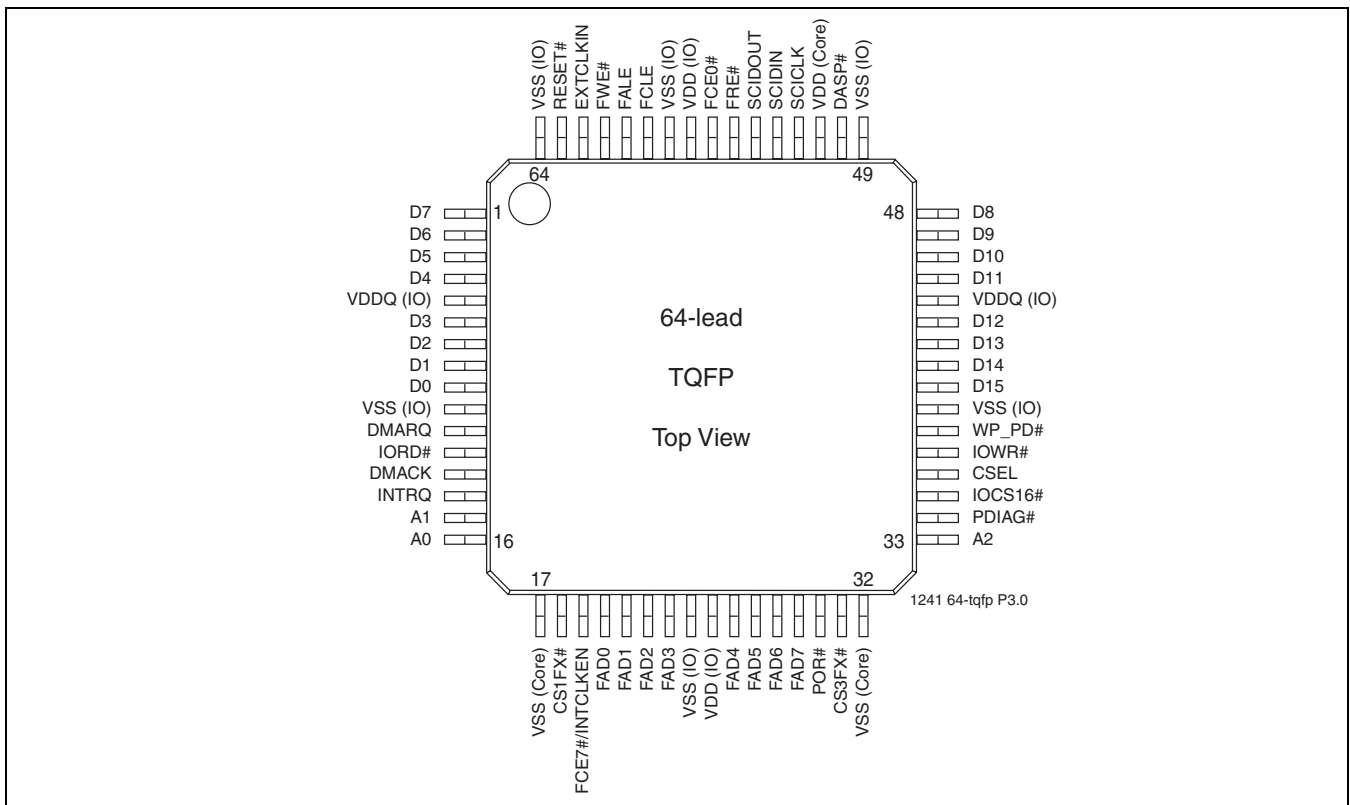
VSS (IO)
RESET#
EXTCLKIN
FWE#
FALE
FCLE
VSS (IO)
VDD (IO)
FCE0#
FRE#
SCIDOUT
SCIDIN
SCICLK
VDD (Core)
DASP#
VSS (IO)

64
49

D7
D6
D5
D4
VDDQ (IO)
D3
D2
D1
D0
VSS (IO)
DMARQ
IORD#
DMACK
INTRQ
A1
A0

1
16

64-lead

TQFP

Top View

48
33

D8
D9
D10
D11
VDDQ (IO)
D12
D13
D14
D15
VSS (IO)
WP_PD#
IOWR#
CSEL
IOCS16#
PDIAG#
A2

17
32

1241 64-tqfp P3.0

VSS (Core)
CS1FX#
FCE7#/INTCLKEN
FAD0
FAD1
FAD2
FAD3
VSS (IO)
VDD (IO)
FAD4
FAD5
FAD6
FAD7
POR#
CS3FX#
VSS (Core)